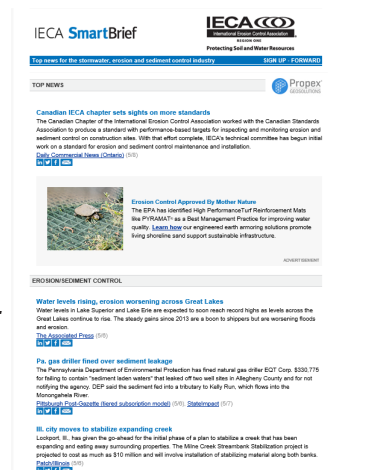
IECA SmartBrief

IECA
REGION ONE
Protecting Soil and Water Resources

Top news for the stormwater, erosion and sediment control industry

SIGN UP · FORWARD

TOP NEWS

Propex GEOSOLUTIONS

Canadian IECA chapter sets sights on more standards

The Canadian Chapter of the International Erosion Control Association worked with the Canadian Standards Association to produce a standard with performance-based targets for inspecting and monitoring erosion and sediment control on construction sites. With that effort complete, IECA's technical committee has begun initial work on a standard for erosion and sediment control maintenance and installation.

Daily Commercial News (Ontario) (5/6)

Erosion Control Approved By Mother Nature

The EPA has identified High PerformanceTurf Reinforcement Mats like PYRAMAT® as a Best Management Practice for improving water quality. Learn how our engineered earth armoring solutions promote living shoreline sand support sustainable infrastructure.

ADVERTISEMENT

EROSION/SEDIMENT CONTROL

Water levels rising, erosion worsening across Great Lakes

Water levels in Lake Superior and Lake Erie are expected to soon reach record highs as levels across the Great Lakes continue to rise. The steady gains since 2013 are a boon to shippers but are worsening floods and erosion.

The Associated Press (5/6)

Pa. gas driller fined over sediment leakage

The Pennsylvania Department of Environmental Protection has fined natural gas driller EQT Corp. $330,775 for failing to contain "sediment laden waters" that leaked off two well sites in Allegheny County and for not notifying the agency. DEP said the sediment fled into a tributary to Kelly Run, which flows into the Monongahela River.

Pittsburgh Post-Gazette (tiered subscription model) (5/6), StateImpact (5/7)

Ill. city moves to stabilize expanding creek

Lockport, Ill., has given the go-ahead for the initial phase of a plan to stabilize a creek that has been expanding and eating away surrounding properties. The Milne Creek Streambank Stabilization project is projected to cost as much as $10 million and will involve installation of stabilizing material along both banks.

Patch/Illinois (5/6)